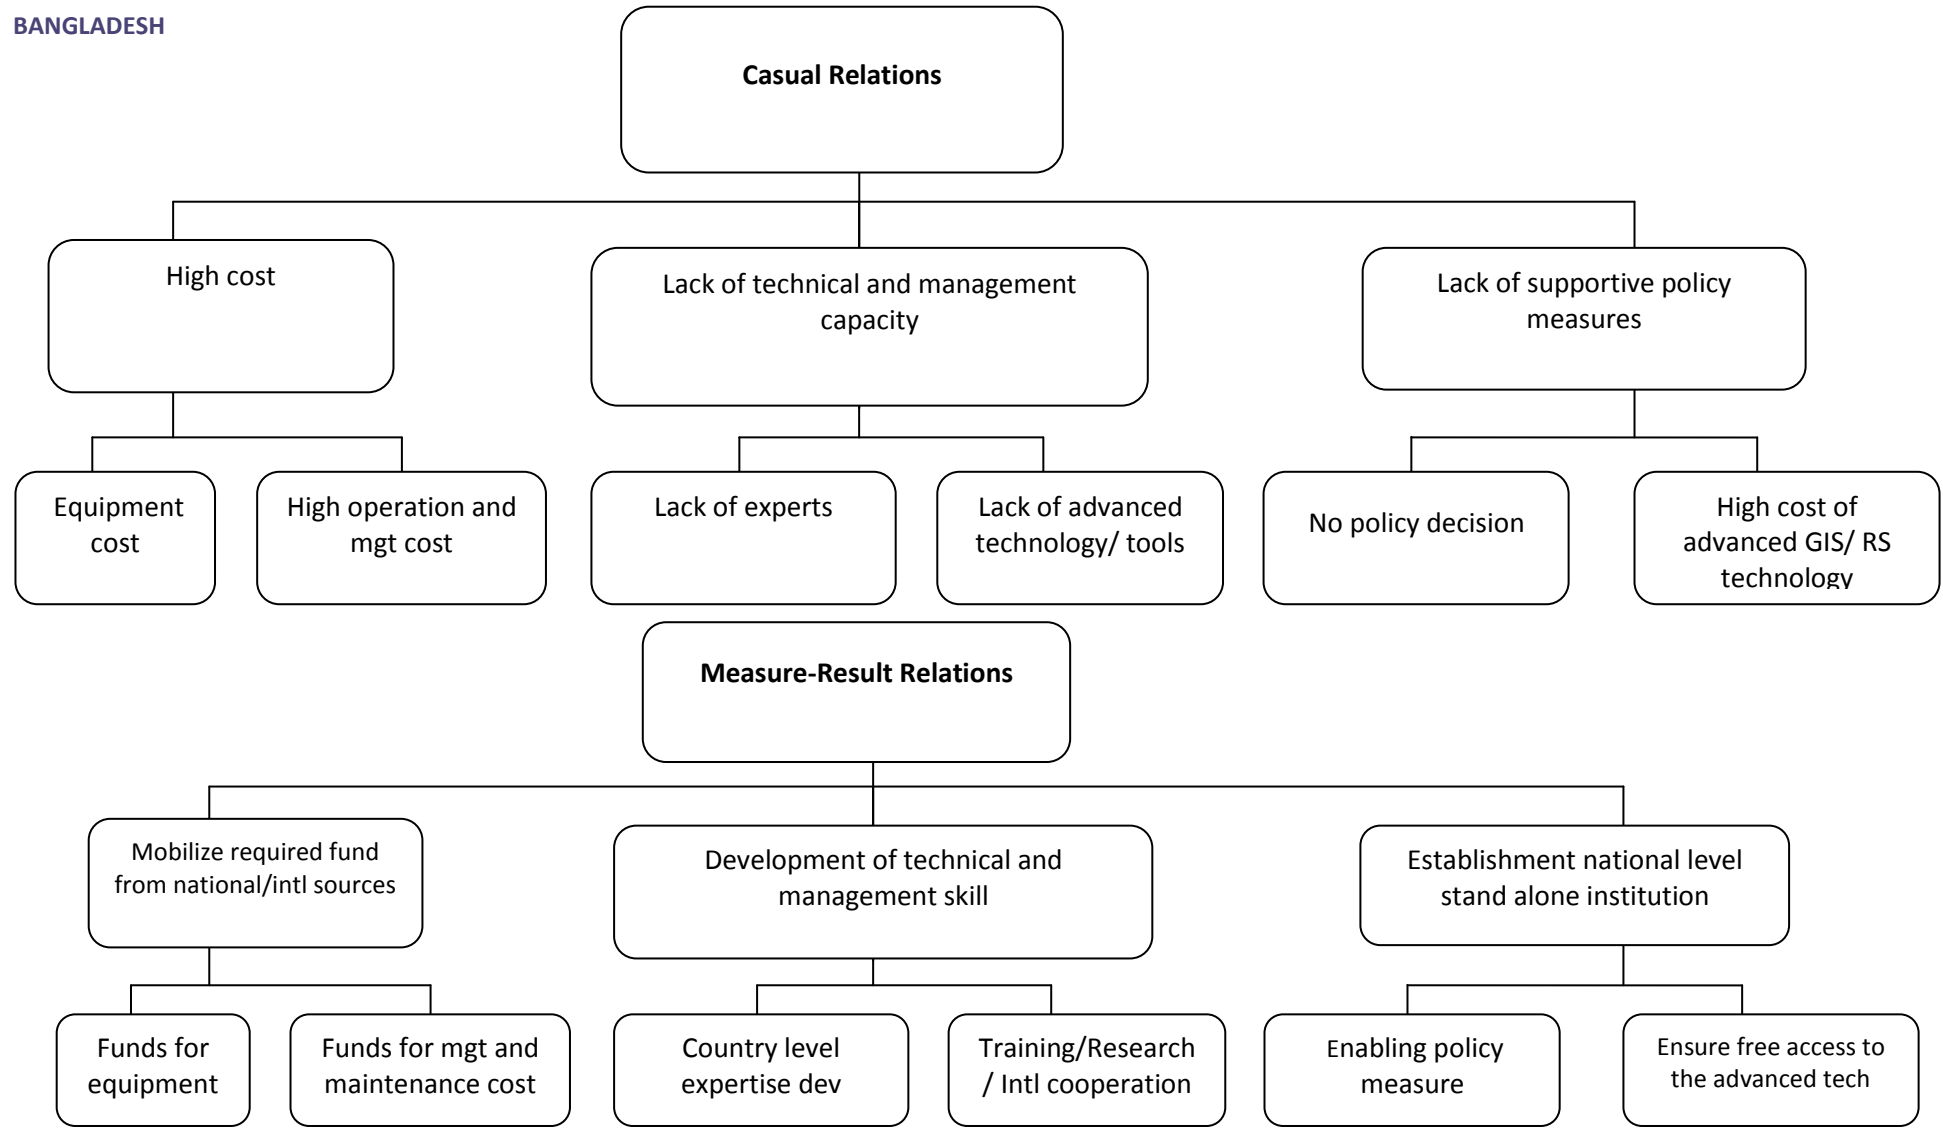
BANGLADESH

Casual Relations

High cost

Lack of technical and management capacity

Lack of supportive policy measures

Equipment cost

High operation and mgt cost

Lack of experts

Lack of advanced technology/ tools

No policy decision

High cost of advanced GIS/ RS technology

Measure-Result Relations

Mobilize required fund from national/intl sources

Development of technical and management skill

Establishment national level stand alone institution

Funds for equipment

Funds for mgt and maintenance cost

Country level expertise dev

Training/Research / Intl cooperation

Enabling policy measure

Ensure free access to the advanced tech